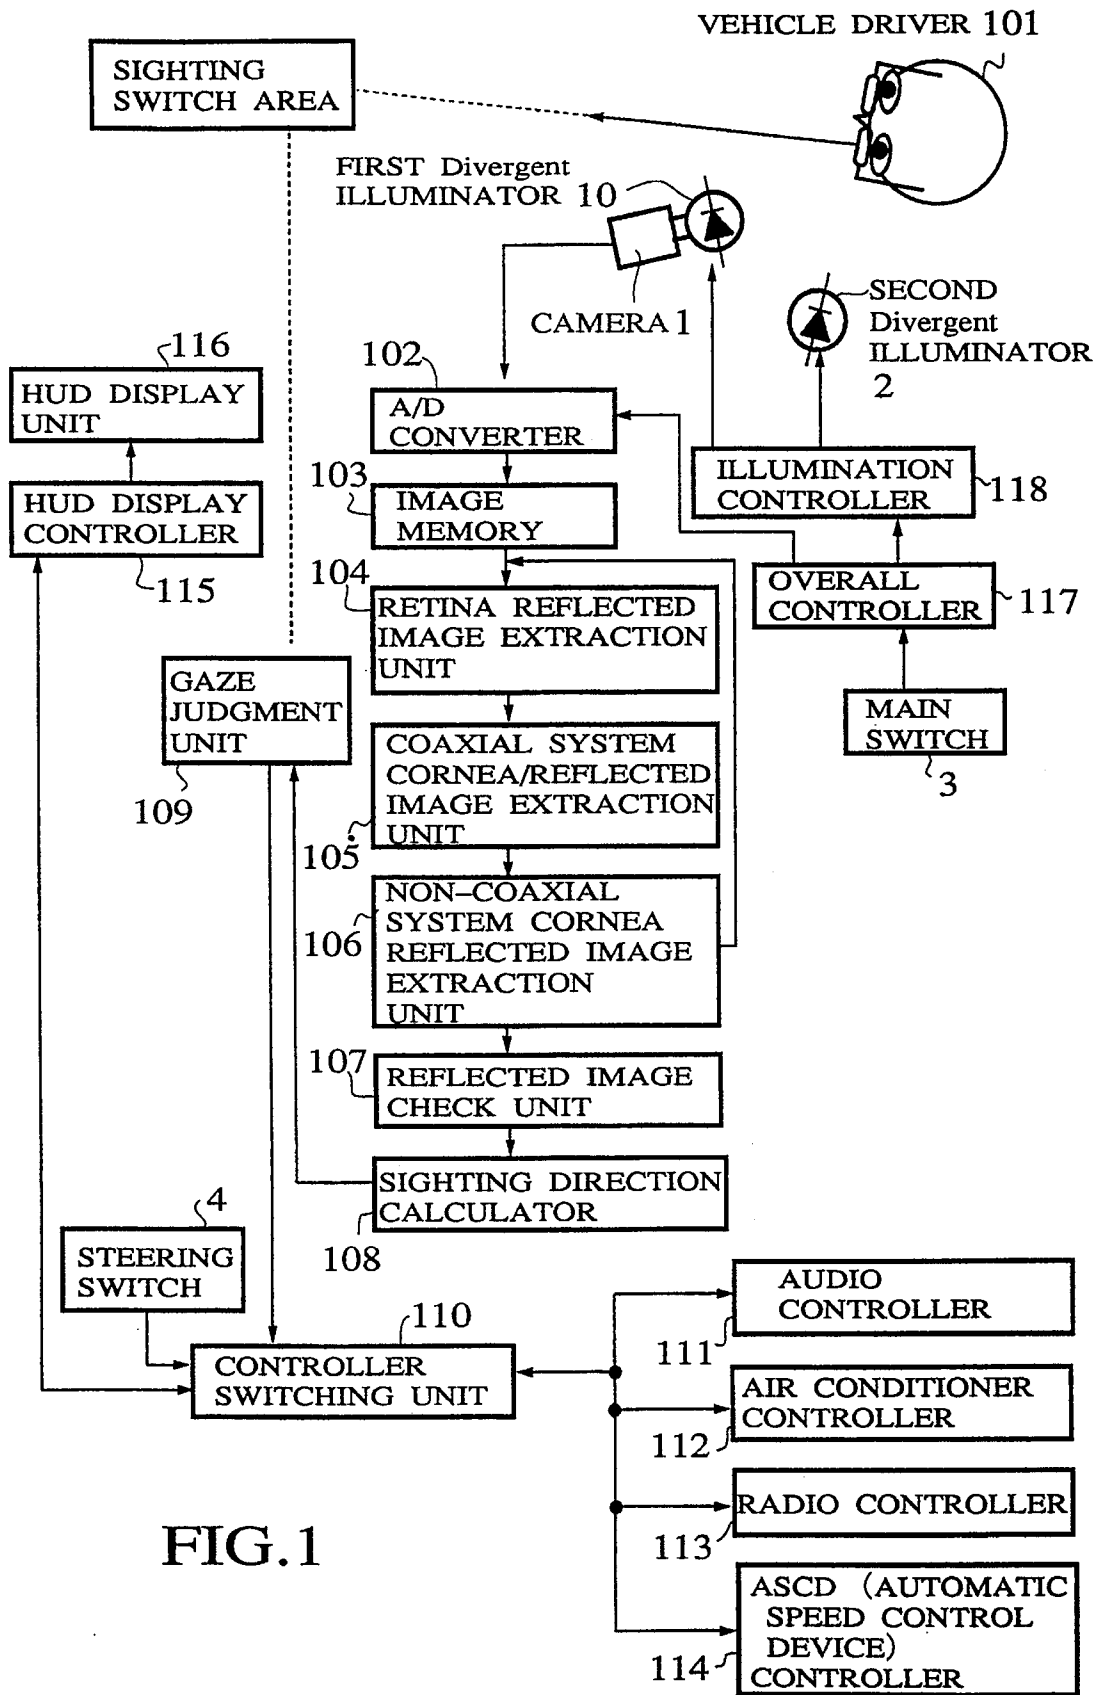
VEHICLE DRIVER 101

SIGHTING SWITCH AREA

FIRST Divergent ILLUMINATOR 10

CAMERA 1

SECOND Divergent ILLUMINATOR 2

116
HUD DISPLAY UNIT

HUD DISPLAY CONTROLLER
115

102
A/D CONVERTER

103
IMAGE MEMORY

ILLUMINATION CONTROLLER 118

OVERALL CONTROLLER 117

MAIN SWITCH
3

104
RETINA REFLECTED IMAGE EXTRACTION UNIT

GAZE JUDGMENT UNIT
109

COAXIAL SYSTEM CORNEA/REFLECTED IMAGE EXTRACTION UNIT
105

106
NON–COAXIAL SYSTEM CORNEA REFLECTED IMAGE EXTRACTION UNIT

107
REFLECTED IMAGE CHECK UNIT

SIGHTING DIRECTION CALCULATOR
108

4
STEERING SWITCH

110
CONTROLLER SWITCHING UNIT

AUDIO CONTROLLER
111

AIR CONDITIONER CONTROLLER
112

RADIO CONTROLLER
113

ASCD (AUTOMATIC SPEED CONTROL DEVICE) CONTROLLER
114

FIG.1